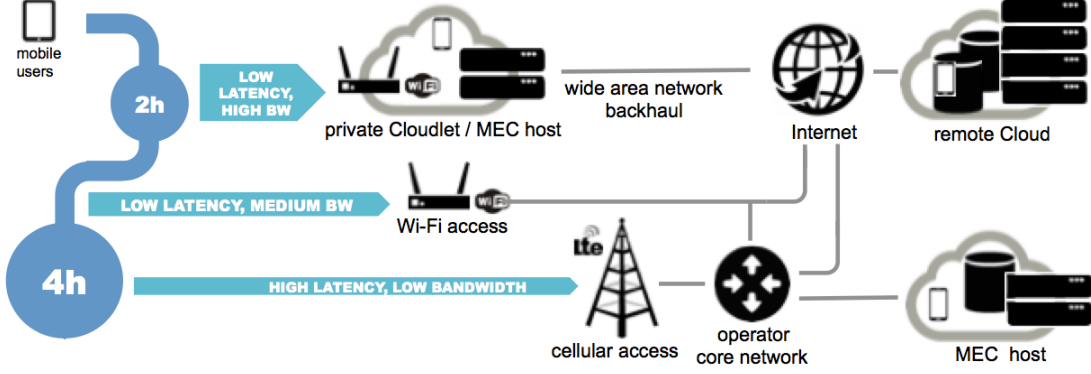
mobile users

2h

LOW LATENCY, HIGH BW

Wi Fi

private Cloudlet / MEC host

wide area network backhaul

Internet

remote Cloud

LOW LATENCY, MEDIUM BW

Wi Fi

Wi-Fi access

4h

HIGH LATENCY, LOW BANDWIDTH

lte

cellular access

operator core network

MEC host